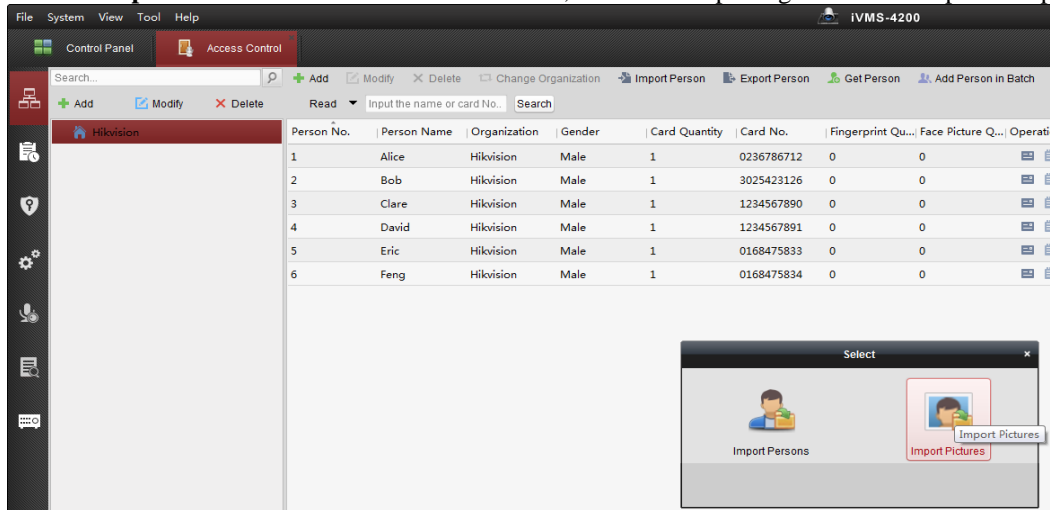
File System View Tool Help

iVMS-4200

Control Panel

Access Control

Search...

Add

Modify

Delete

Hikvision

Add Modify Delete Change Organization Import Person Export Person Get Person Add Person in Batch

Read Input the name or card No. Search

| Person No. | Person Name | Organization | Gender | Card Quantity | Card No. | Fingerprint Qu... | Face Picture Q... | Operati |
|---|---|---|---|---|---|---|---|---|
| 1 | Alice | Hikvision | Male | 1 | 0236786712 | 0 | 0 | |
| 2 | Bob | Hikvision | Male | 1 | 3025423126 | 0 | 0 | |
| 3 | Clare | Hikvision | Male | 1 | 1234567890 | 0 | 0 | |
| 4 | David | Hikvision | Male | 1 | 1234567891 | 0 | 0 | |
| 5 | Eric | Hikvision | Male | 1 | 0168475833 | 0 | 0 | |
| 6 | Feng | Hikvision | Male | 1 | 0168475834 | 0 | 0 | |

Select

Import Persons

Import Pictures

Import Pictures